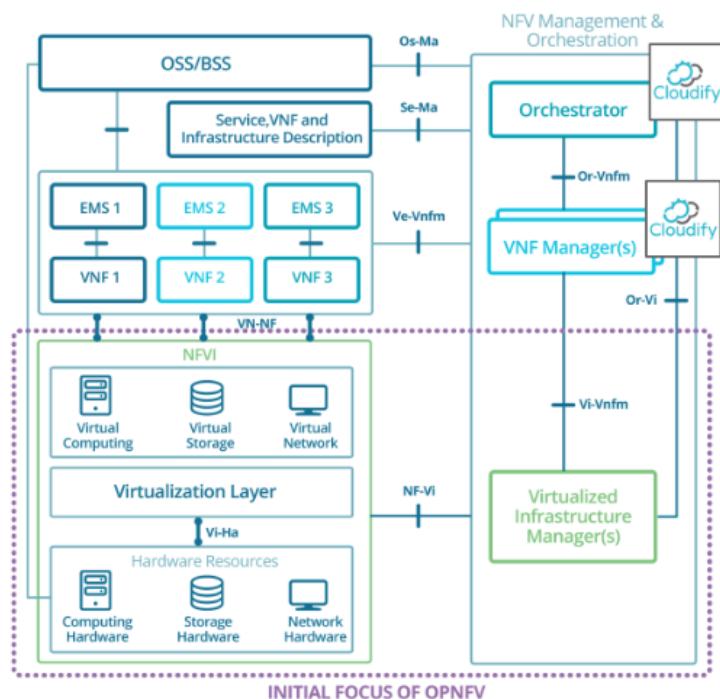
NFV Management & Orchestration

OSS/BSS

Os-Ma

Cloudify

Service,VNF and Infrastructure Description

Se-Ma

Orchestrator

Or-Vnfm

Cloudify

EMS 1

EMS 2

EMS 3

Ve-Vnfm

VNF Manager(s)

VNF 1

VNF 2

VNF 3

Or-Vi

VN-NF

NFVI

Virtual Computing

Virtual Storage

Virtual Network

Vi-Vnfm

Virtualization Layer

NF-Vi

Vi-Ha

Virtualized Infrastructure Manager(s)

Hardware Resources

Computing Hardware

Storage Hardware

Network Hardware

INITIAL FOCUS OF OPNFV